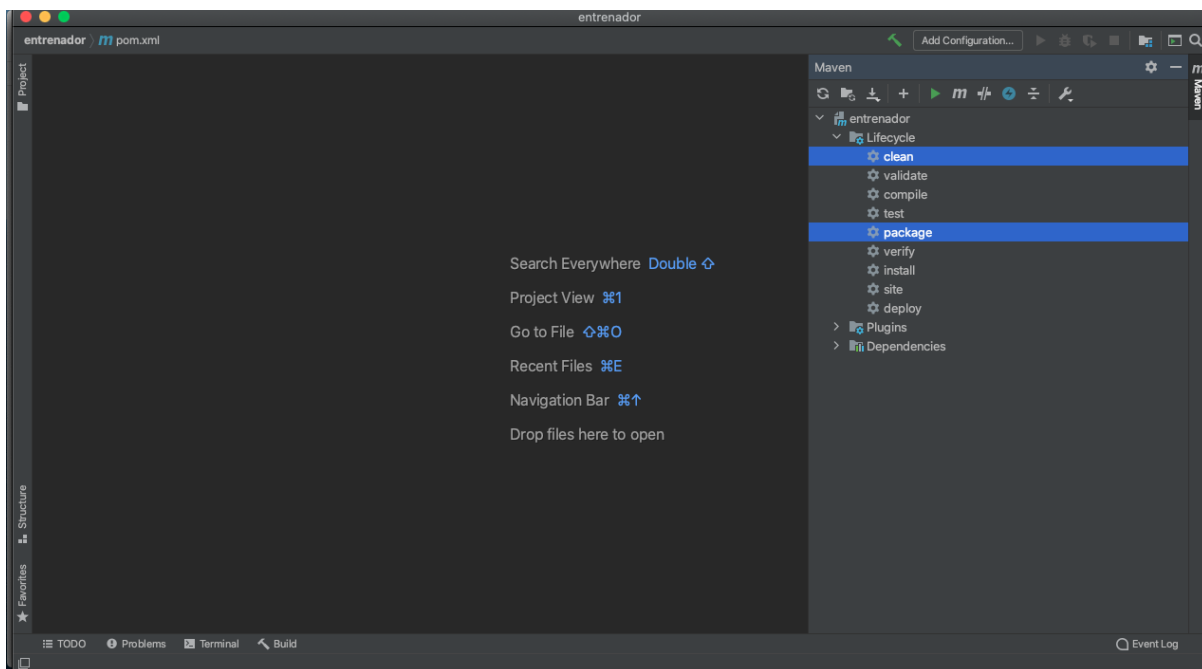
entrenador

entrenador 〉 pom.xml

Add Configuration...

Project

Maven

entrenador
Lifecycle
clean
validate
compile
test
package
verify
install
site
deploy
Plugins
Dependencies

Maven

Search Everywhere Double ⇧

Project View ⌘1

Go to File ⇧⌘O

Recent Files ⌘E

Navigation Bar ⌘↑

Drop files here to open

Structure

Favorites

TODO Problems Terminal Build

Event Log